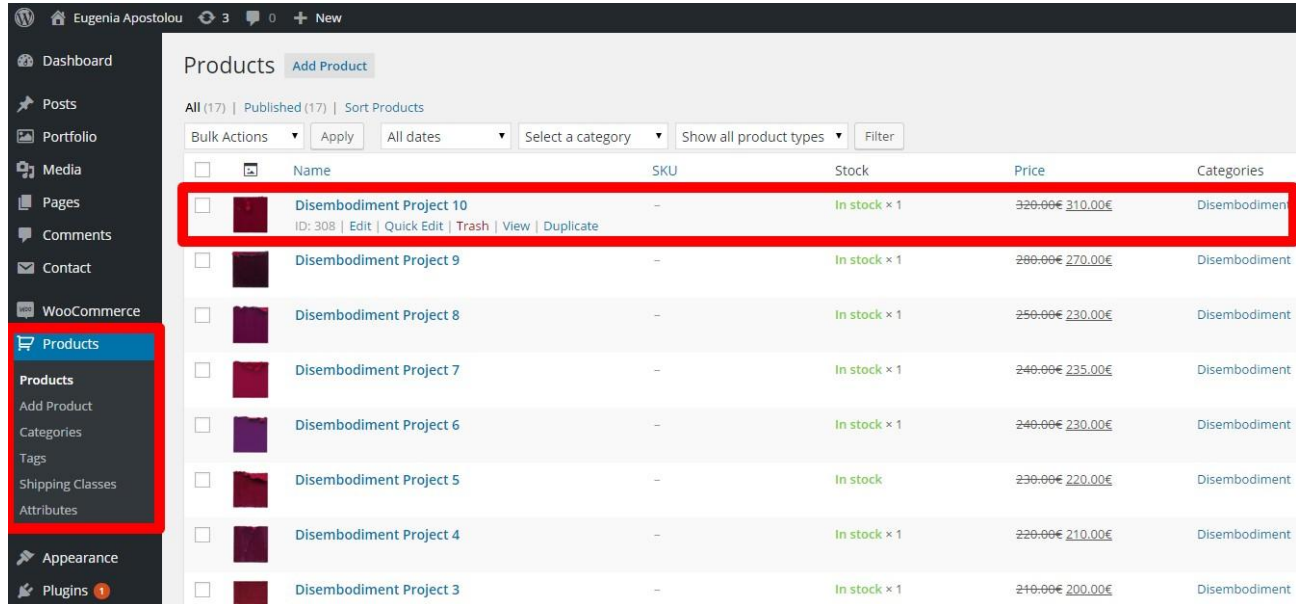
Eugenia Apostolou 3 0 + New

Dashboard
Posts
Portfolio
Media
Pages
Comments
Contact
WooCommerce
Products
Products
Add Product
Categories
Tags
Shipping Classes
Attributes
Appearance
Plugins 1

Products Add Product

All (17) | Published (17) | Sort Products

Bulk Actions Apply All dates Select a category Show all product types Filter

| | | Name | SKU | Stock | Price | Categories |
|---|---|---|---|---|---|---|
| | | Disembodiment Project 10<br>ID: 308 \| Edit \| Quick Edit \| Trash \| View \| Duplicate | – | In stock × 1 | ~~320.00€~~ 310.00€ | Disembodiment |
| | | Disembodiment Project 9 | – | In stock × 1 | ~~280.00€~~ 270.00€ | Disembodiment |
| | | Disembodiment Project 8 | – | In stock × 1 | ~~250.00€~~ 230.00€ | Disembodiment |
| | | Disembodiment Project 7 | – | In stock × 1 | ~~240.00€~~ 235.00€ | Disembodiment |
| | | Disembodiment Project 6 | – | In stock × 1 | ~~240.00€~~ 230.00€ | Disembodiment |
| | | Disembodiment Project 5 | – | In stock | ~~230.00€~~ 220.00€ | Disembodiment |
| | | Disembodiment Project 4 | – | In stock × 1 | ~~220.00€~~ 210.00€ | Disembodiment |
| | | Disembodiment Project 3 | – | In stock × 1 | ~~210.00€~~ 200.00€ | Disembodiment |